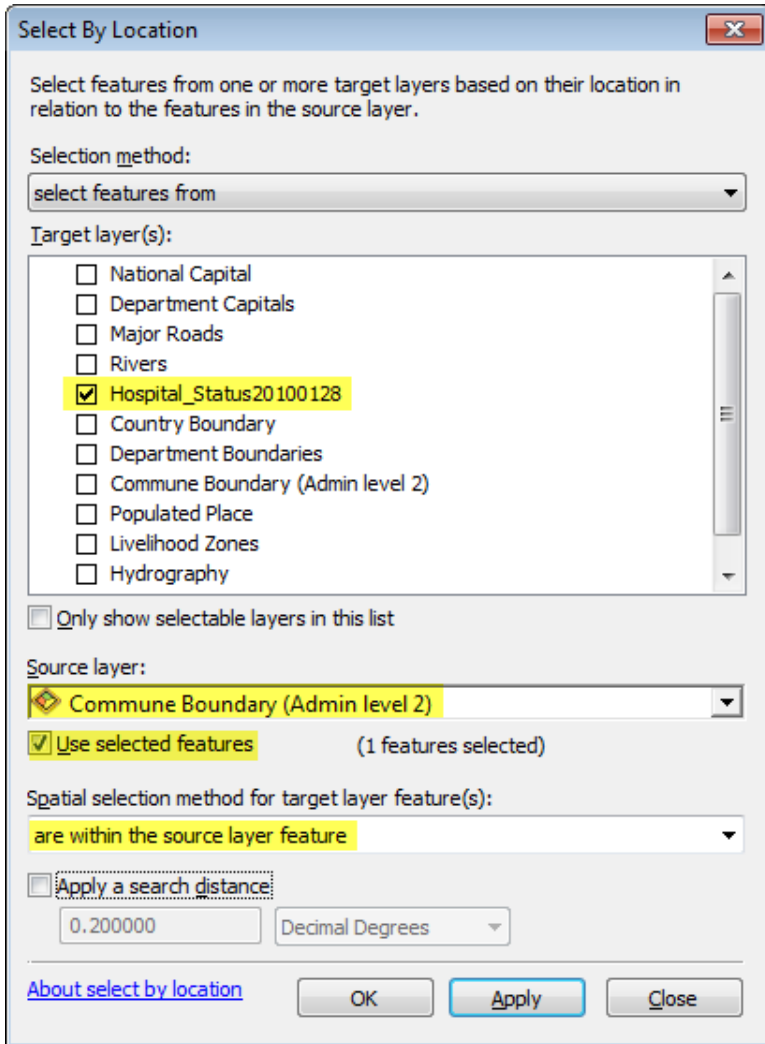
Select By Location

Select features from one or more target layers based on their location in relation to the features in the source layer.

Selection method:

select features from

Target layer(s):

National Capital
Department Capitals
Major Roads
Rivers
Hospital_Status20100128
Country Boundary
Department Boundaries
Commune Boundary (Admin level 2)
Populated Place
Livelihood Zones
Hydrography

Only show selectable layers in this list

Source layer:

Commune Boundary (Admin level 2)

Use selected features (1 features selected)

Spatial selection method for target layer feature(s):

are within the source layer feature

Apply a search distance

0.200000 Decimal Degrees

About select by location

OK Apply Close